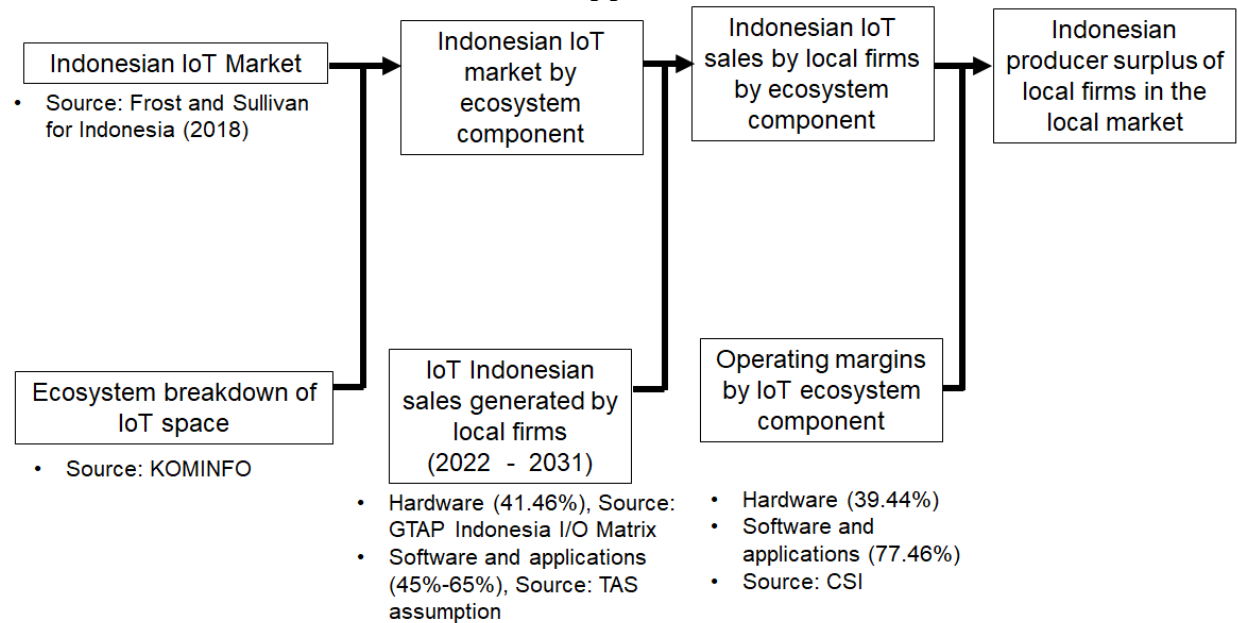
Indonesian IoT Market

• Source: Frost and Sullivan for Indonesia (2018)

Ecosystem breakdown of IoT space

• Source: KOMINFO

Indonesian IoT market by ecosystem component

IoT Indonesian sales generated by local firms (2022 - 2031)

• Hardware (41.46%), Source: GTAP Indonesia I/O Matrix
• Software and applications (45%-65%), Source: TAS assumption

Indonesian IoT sales by local firms by ecosystem component

Operating margins by IoT ecosystem component

• Hardware (39.44%)
• Software and applications (77.46%)
• Source: CSI

Indonesian producer surplus of local firms in the local market